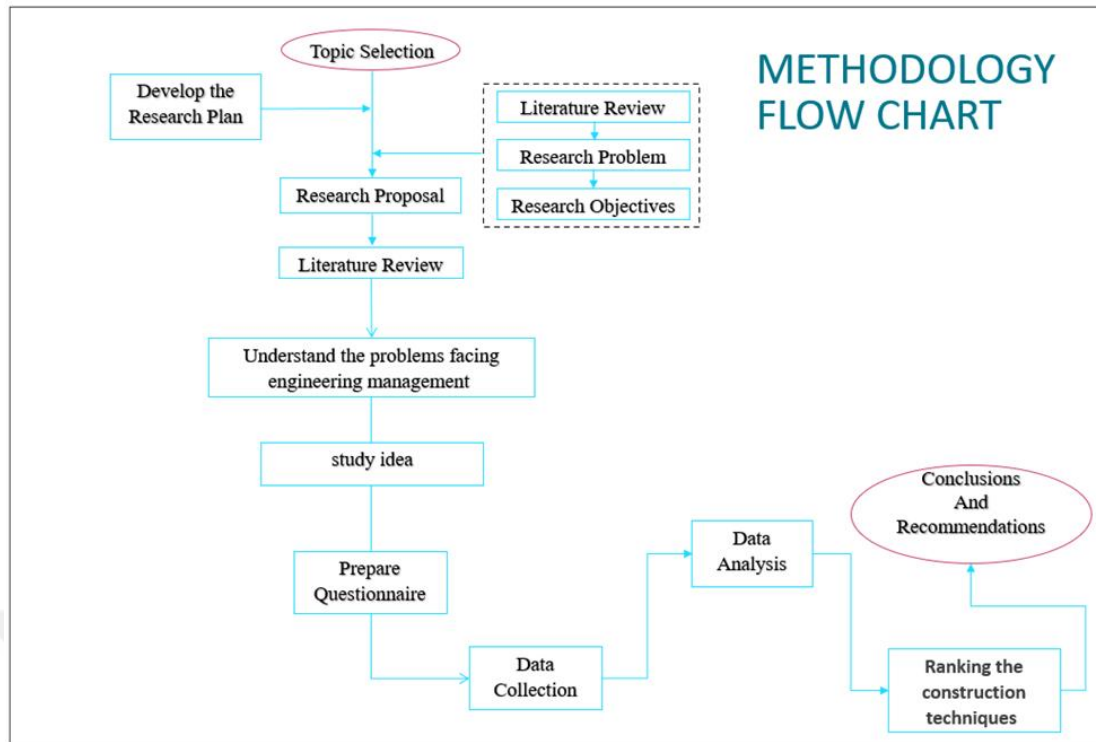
METHODOLOGY FLOW CHART

Topic Selection

Develop the Research Plan

Literature Review

Research Problem

Research Objectives

Research Proposal

Literature Review

Understand the problems facing engineering management

study idea

Prepare Questionnaire

Data Collection

Data Analysis

Ranking the construction techniques

Conclusions And Recommendations